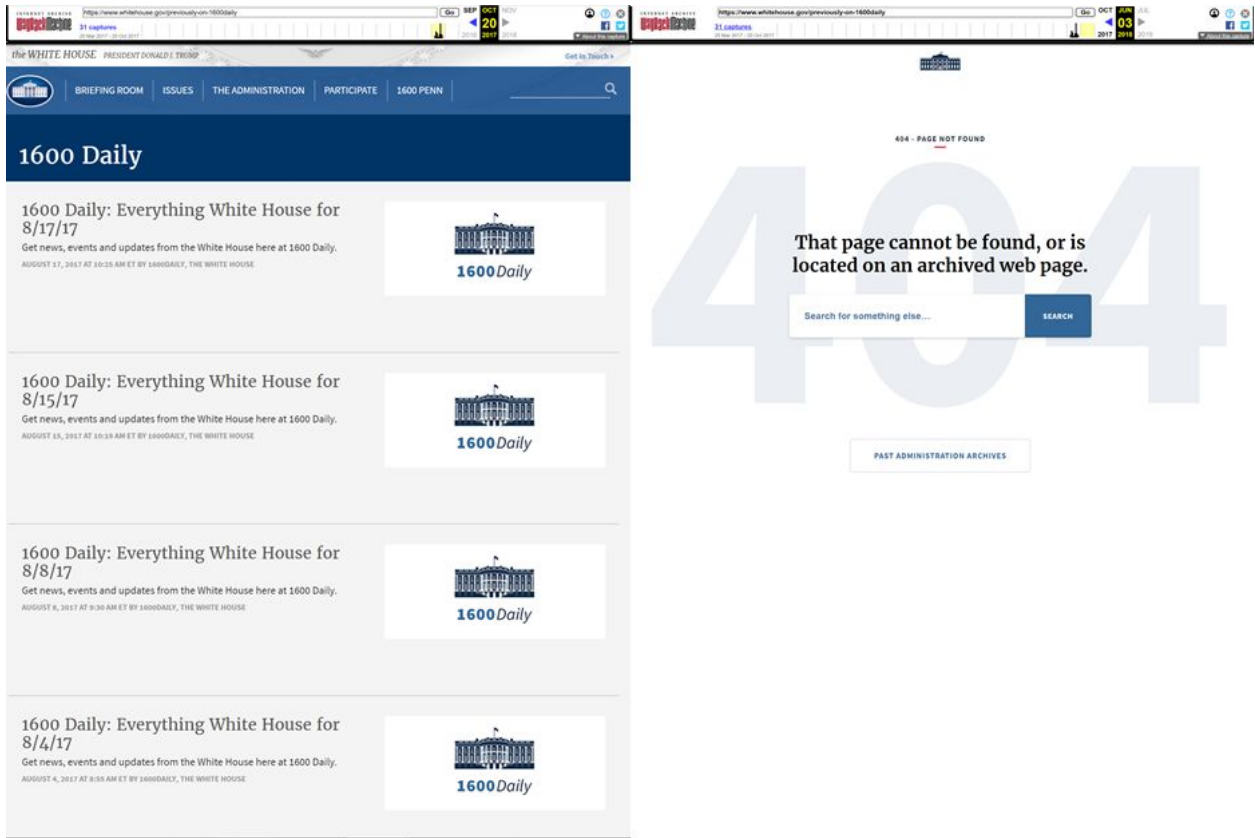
INTERNET ARCHIVE WayBackMachine https://www.whitehouse.gov/previously-on-1600daily Go SEP OCT NOV 20 2016 2017 2018 31 captures 20 Mar 2017 - 20 Oct 2017 About this capture

the WHITE HOUSE PRESIDENT DONALD J. TRUMP Get in Touch ›

BRIEFING ROOM | ISSUES | THE ADMINISTRATION | PARTICIPATE | 1600 PENN

1600 Daily

1600 Daily: Everything White House for 8/17/17
Get news, events and updates from the White House here at 1600 Daily.
AUGUST 17, 2017 AT 10:25 AM ET BY 1600DAILY, THE WHITE HOUSE

1600Daily

1600 Daily: Everything White House for 8/15/17
Get news, events and updates from the White House here at 1600 Daily.
AUGUST 15, 2017 AT 10:19 AM ET BY 1600DAILY, THE WHITE HOUSE

1600Daily

1600 Daily: Everything White House for 8/8/17
Get news, events and updates from the White House here at 1600 Daily.
AUGUST 8, 2017 AT 9:30 AM ET BY 1600DAILY, THE WHITE HOUSE

1600Daily

1600 Daily: Everything White House for 8/4/17
Get news, events and updates from the White House here at 1600 Daily.
AUGUST 4, 2017 AT 8:55 AM ET BY 1600DAILY, THE WHITE HOUSE

1600Daily

INTERNET ARCHIVE WayBackMachine https://www.whitehouse.gov/previously-on-1600daily Go OCT JUN JUL 03 2017 2018 2019 31 captures 20 Mar 2017 - 20 Oct 2017 About this capture

404 - PAGE NOT FOUND

404

That page cannot be found, or is located on an archived web page.

Search for something else...

SEARCH

PAST ADMINISTRATION ARCHIVES